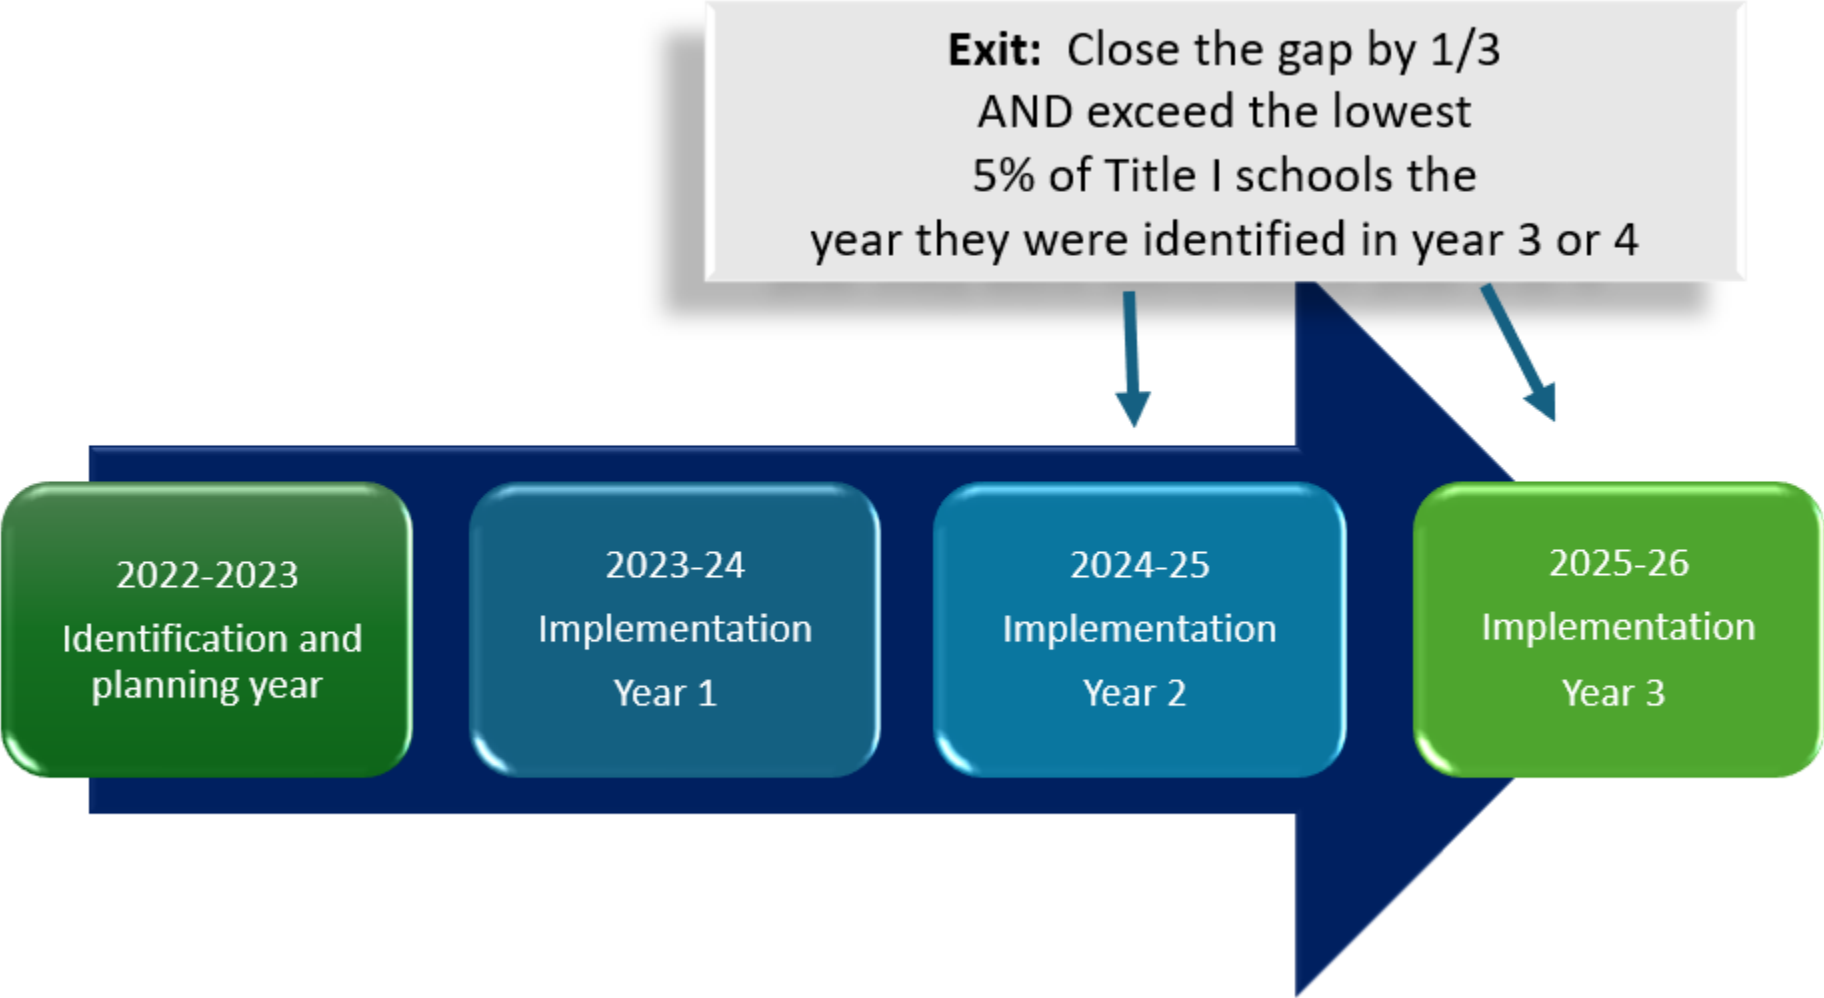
**Exit:** Close the gap by 1/3 AND exceed the lowest 5% of Title I schools the year they were identified in year 3 or 4

2022-2023
Identification and planning year

2023-24
Implementation
Year 1

2024-25
Implementation
Year 2

2025-26
Implementation
Year 3